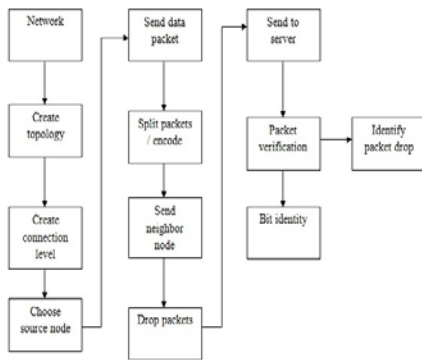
Network

Create topology

Create connection level

Choose source node

Send data packet

Split packets / encode

Send neighbor node

Drop packets

Send to server

Packet verification

Identify packet drop

Bit identity